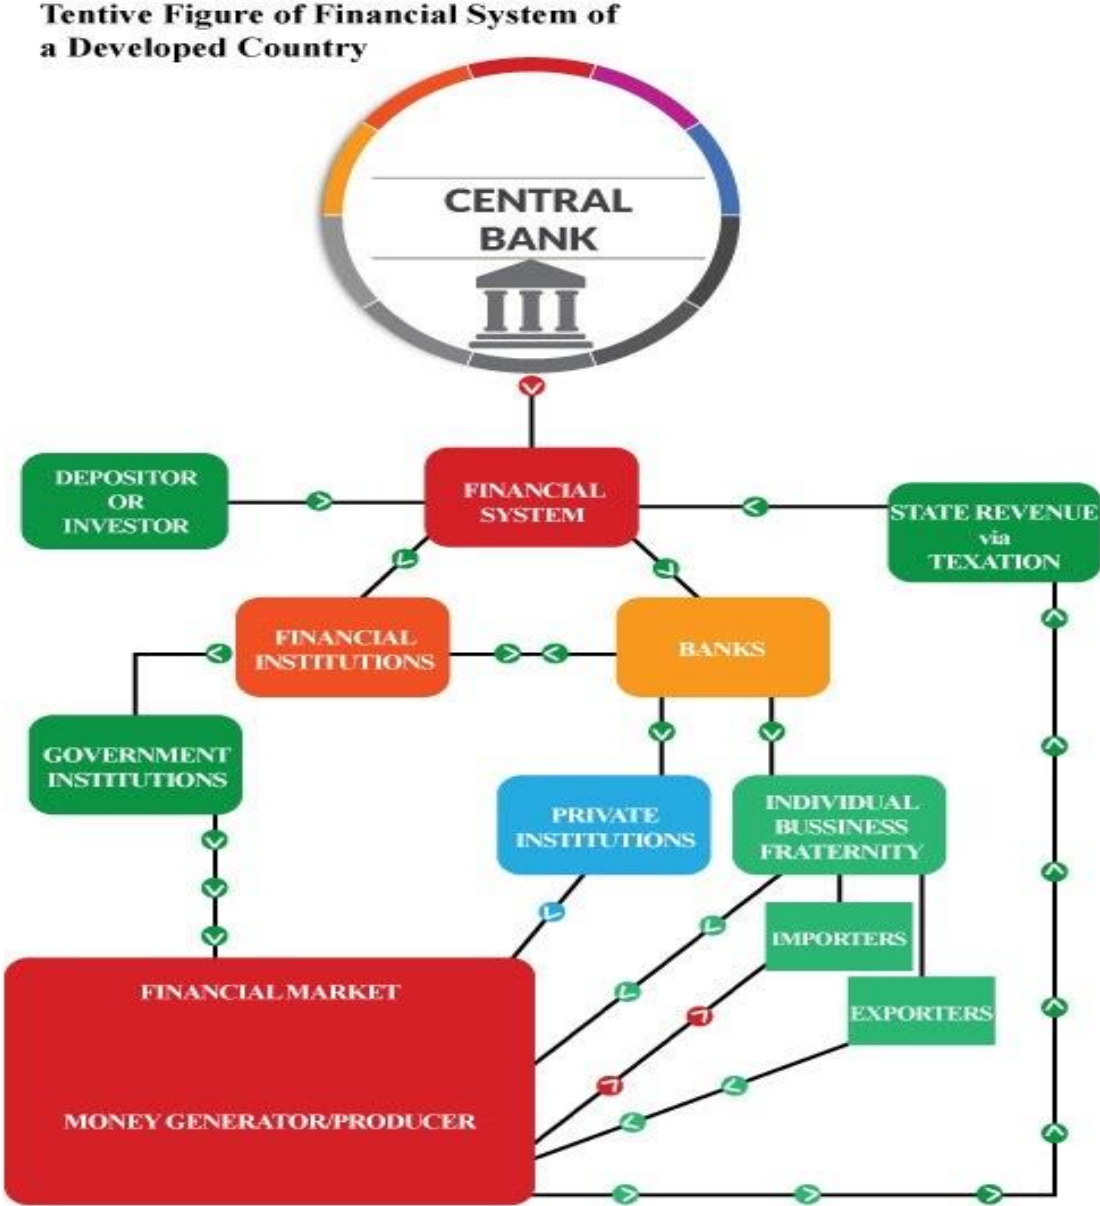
Tentive Figure of Financial System of a Developed Country

CENTRAL BANK

DEPOSITOR OR INVESTOR

FINANCIAL SYSTEM

STATE REVENUE via TEXATION

FINANCIAL INSTITUTIONS

BANKS

GOVERNMENT INSTITUTIONS

PRIVATE INSTITUTIONS

INDIVIDUAL BUSSINESS FRATERNITY

IMPORTERS

EXPORTERS

FINANCIAL MARKET

MONEY GENERATOR/PRODUCER